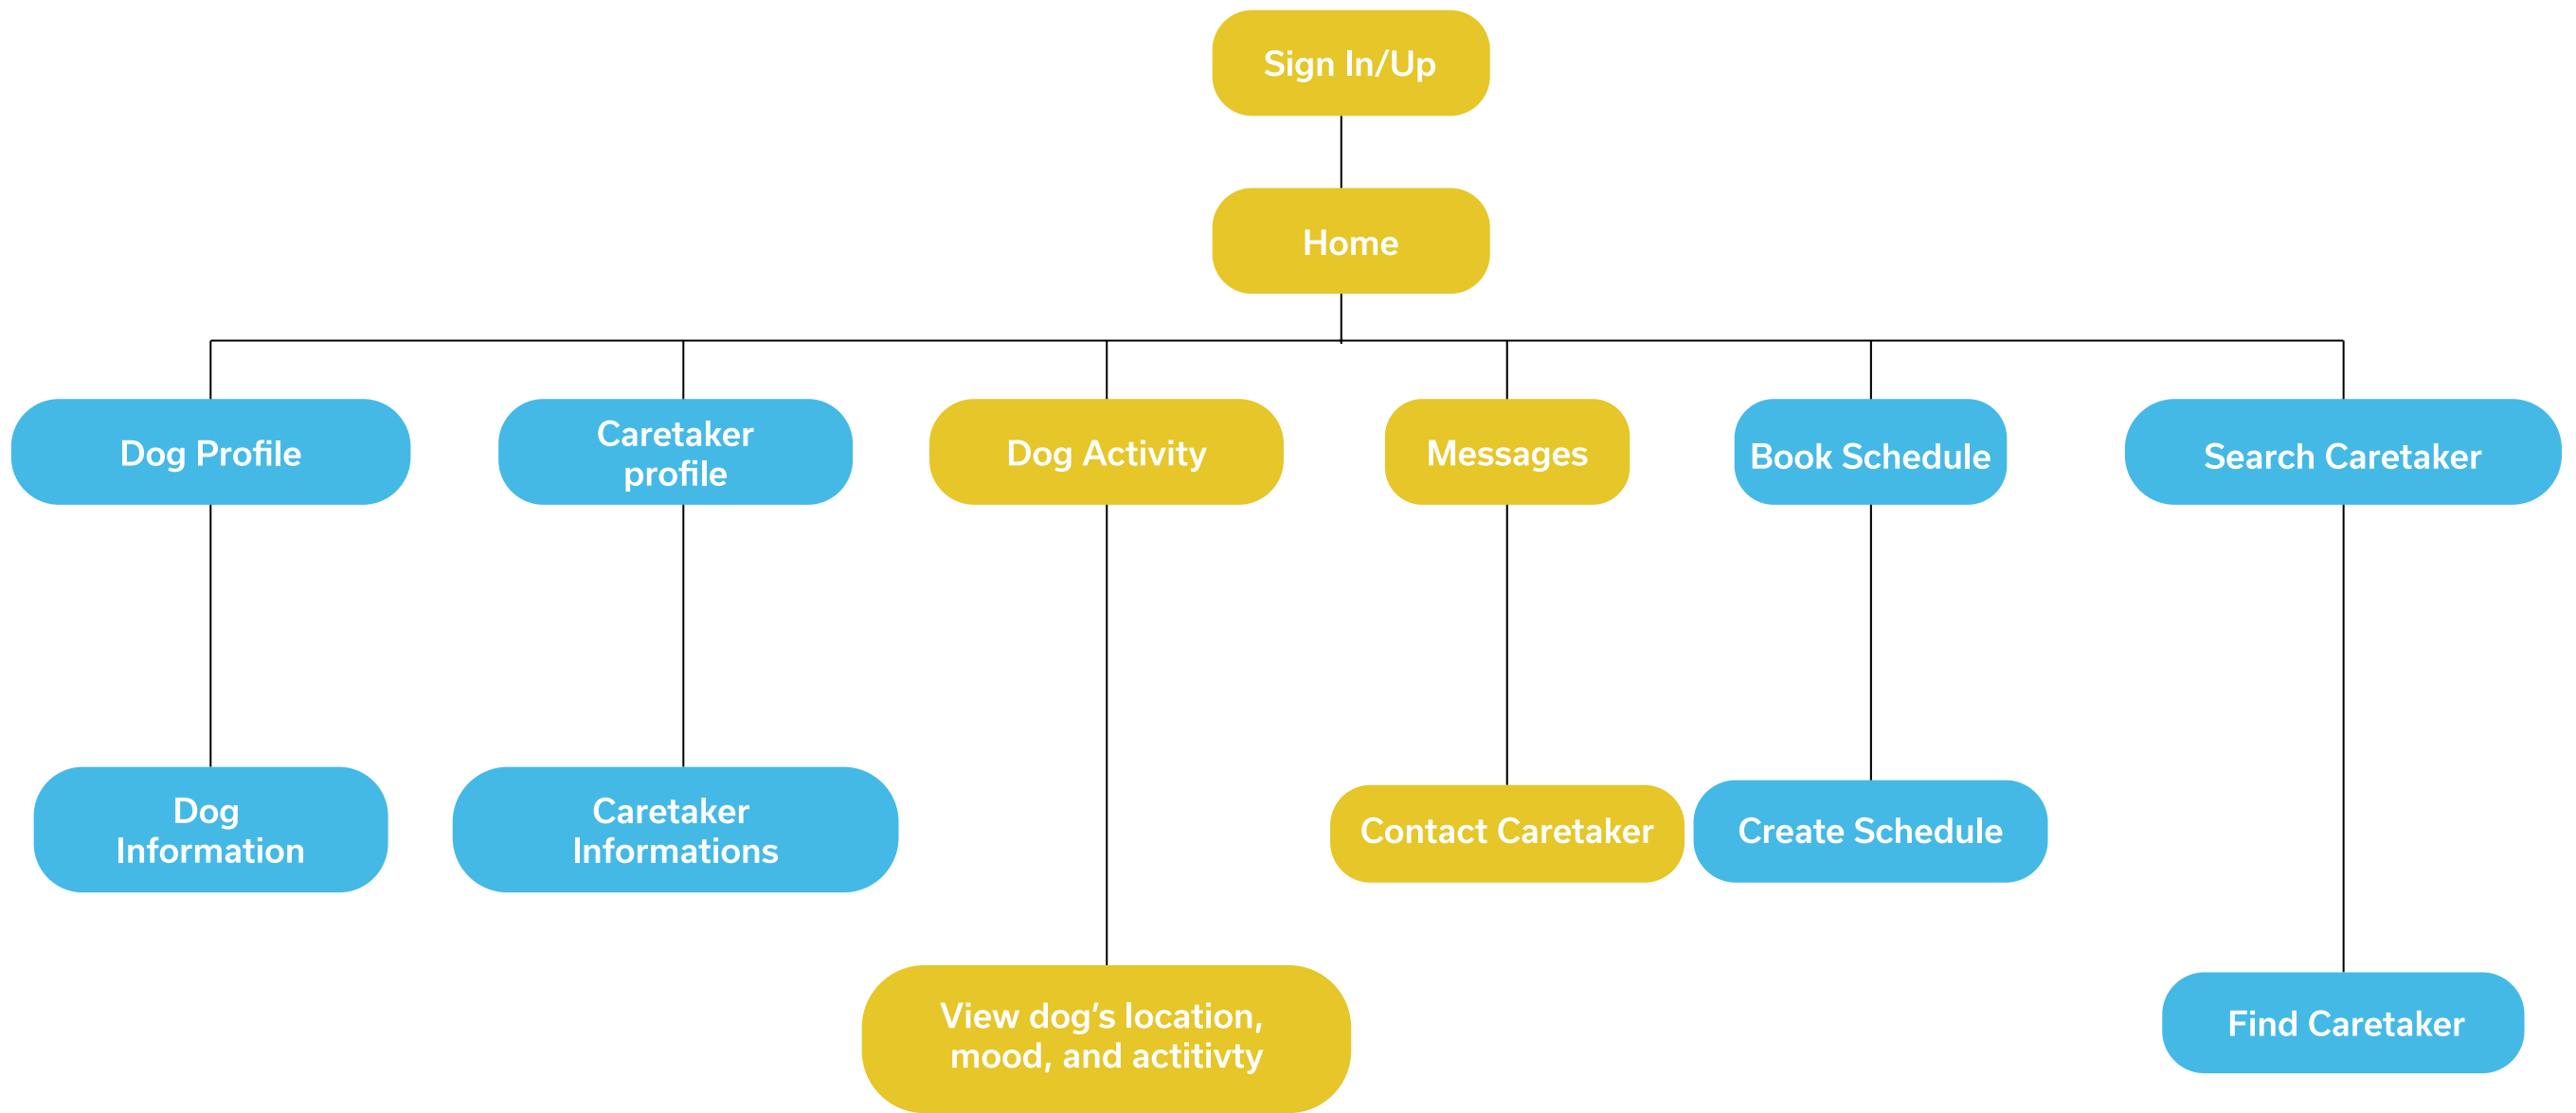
Sign In/Up

Home

Dog Profile

Caretaker profile

Dog Activity

Messages

Book Schedule

Search Caretaker

Dog Information

Caretaker Informations

Contact Caretaker

Create Schedule

View dog’s location, mood, and actitivty

Find Caretaker